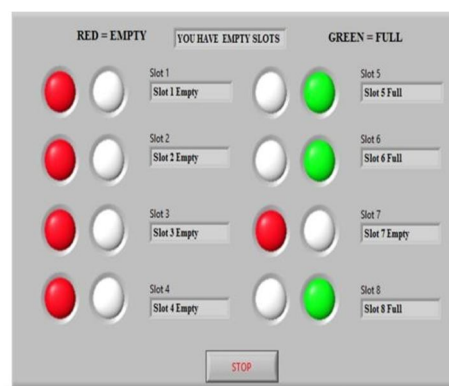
RED = EMPTY

YOU HAVE EMPTY SLOTS

GREEN = FULL

Slot 1
Slot 1 Empty

Slot 2
Slot 2 Empty

Slot 3
Slot 3 Empty

Slot 4
Slot 4 Empty

Slot 5
Slot 5 Full

Slot 6
Slot 6 Full

Slot 7
Slot 7 Empty

Slot 8
Slot 8 Full

STOP